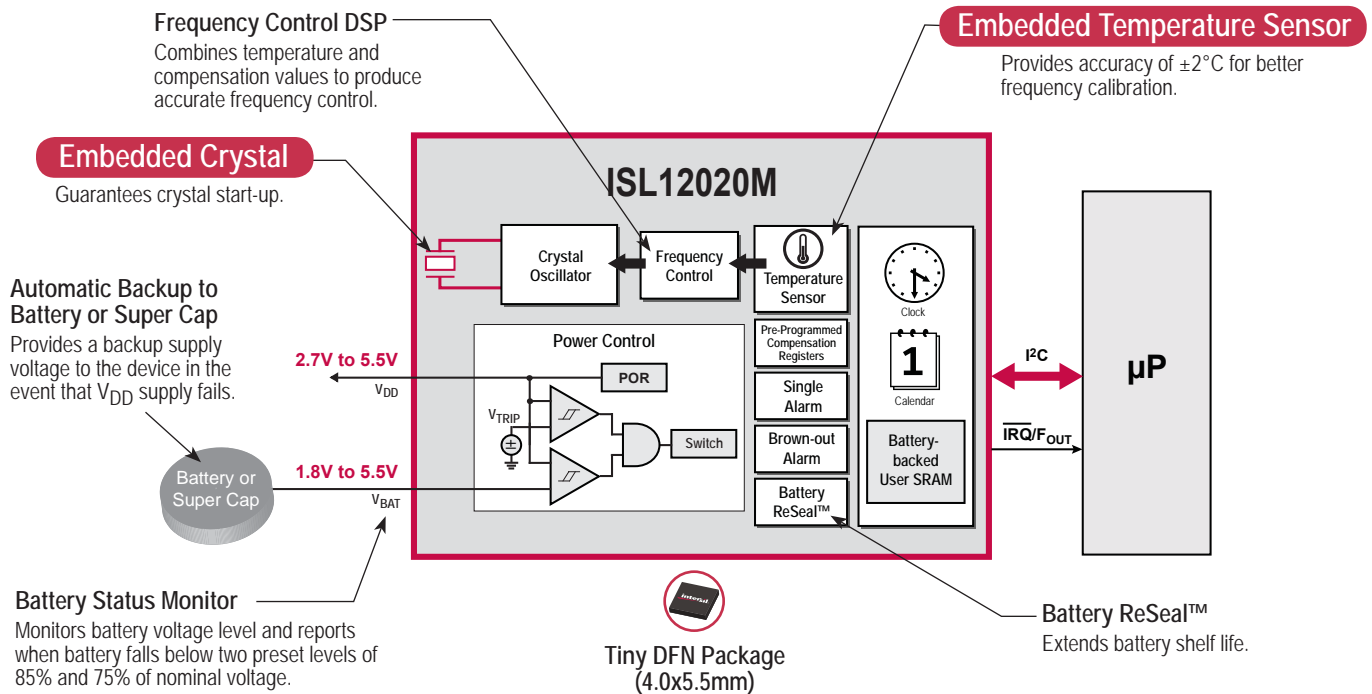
Frequency Control DSP
Combines temperature and compensation values to produce accurate frequency control.

Embedded Temperature Sensor
Provides accuracy of ±2°C for better frequency calibration.

Embedded Crystal
Guarantees crystal start-up.

ISL12020M

Crystal Oscillator

Frequency Control

Temperature Sensor

Clock

1

Calendar

Automatic Backup to Battery or Super Cap
Provides a backup supply voltage to the device in the event that $V_{DD}$ supply fails.

Power Control

2.7V to 5.5V

$V_{DD}$

POR

$V_{TRIP}$

Switch

Pre-Programmed Compensation Registers

Single Alarm

Brown-out Alarm

Battery ReSeal™

Battery-backed User SRAM

$I^2C$

µP

$\overline{IRQ}/F_{OUT}$

Battery or Super Cap

1.8V to 5.5V

$V_{BAT}$

intersil

Battery Status Monitor
Monitors battery voltage level and reports when battery falls below two preset levels of 85% and 75% of nominal voltage.

Tiny DFN Package (4.0x5.5mm)

Battery ReSeal™
Extends battery shelf life.